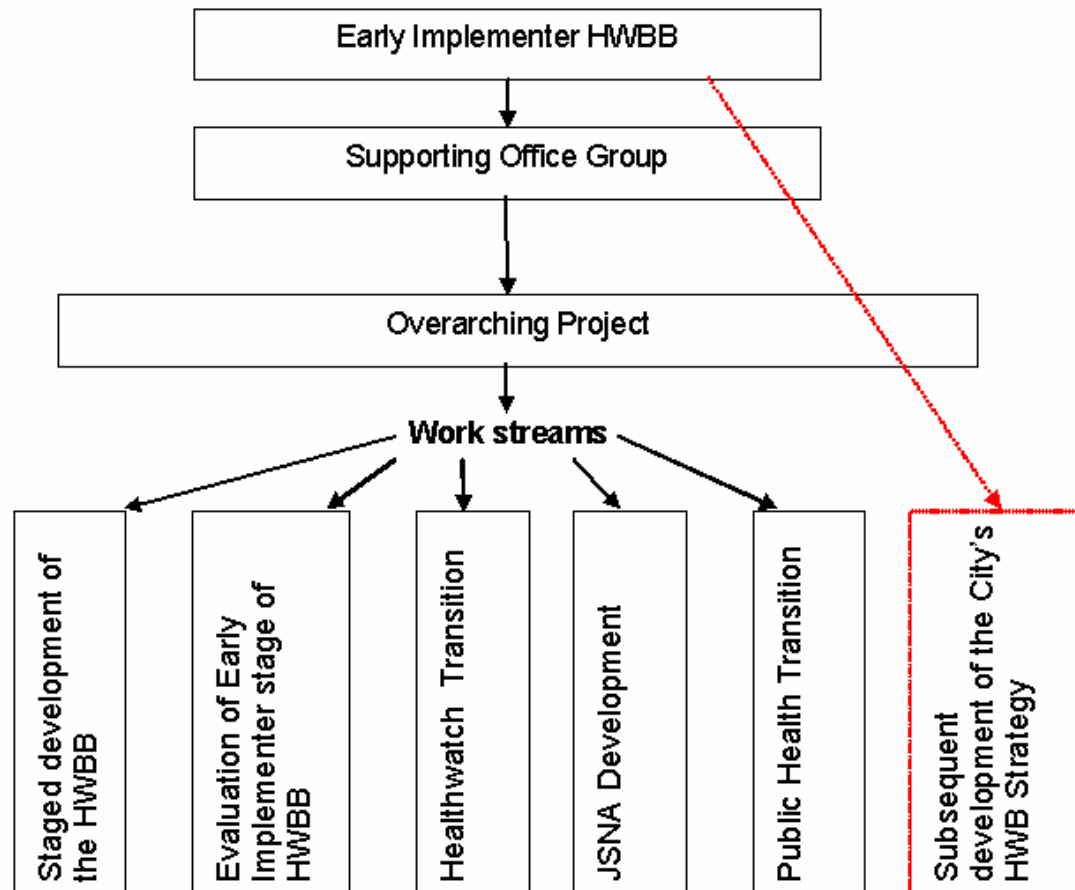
Early Implementer HWBB

Supporting Office Group

Overarching Project

Work streams

Staged development of the HWBB

Evaluation of Early Implementer stage of HWBB

Healthwatch Transition

JSNA Development

Public Health Transition

Subsequent development of the City's HWB Strategy